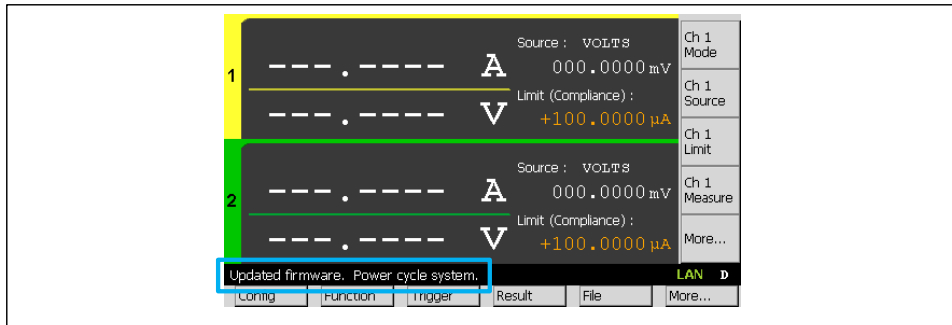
1

---.---- A

---.---- V

Source : VOLTS

000.0000 mV

Limit (Compliance) :

+100.0000 µA

2

---.---- A

---.---- V

Source : VOLTS

000.0000 mV

Limit (Compliance) :

+100.0000 µA

Ch 1 Mode

Ch 1 Source

Ch 1 Limit

Ch 1 Measure

More...

Updated firmware. Power cycle system.

LAN D

Config

Function

Trigger

Result

File

More...